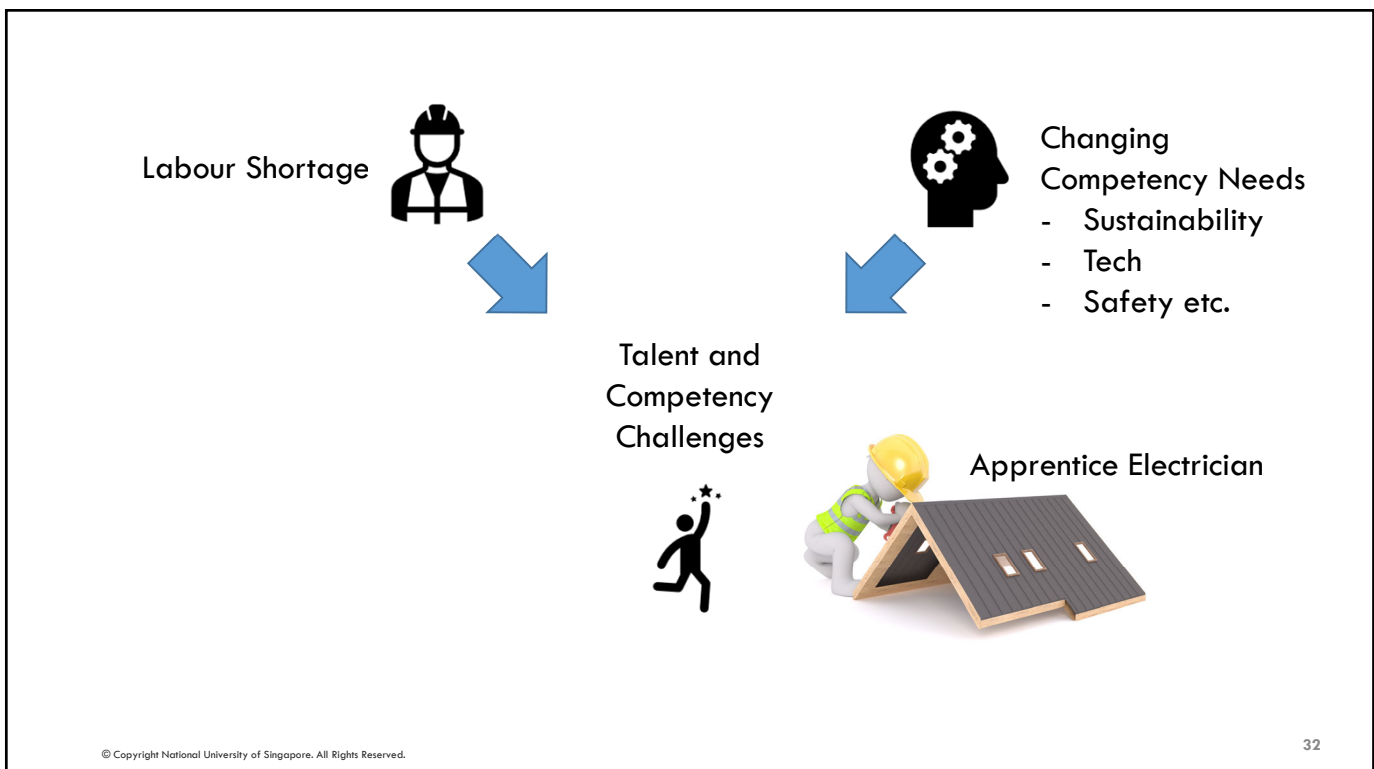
Labour Shortage

Changing Competency Needs
- Sustainability
- Tech
- Safety etc.

Talent and Competency Challenges

Apprentice Electrician

© Copyright National University of Singapore. All Rights Reserved.

32